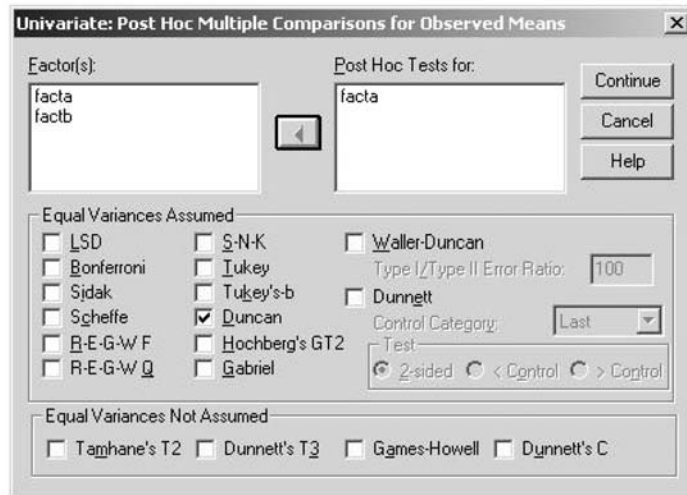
Univariate: Post Hoc Multiple Comparisons for Observed Means

Factor(s):
facta
factb

Post Hoc Tests for:
facta

Continue
Cancel
Help

Equal Variances Assumed
LSD
Bonferroni
Sidak
Scheffe
R-E-G-W F
R-E-G-W Q
S-N-K
Tukey
Tukey's-b
Duncan
Hochberg's GT2
Gabriel
Waller-Duncan
Type I/Type II Error Ratio: 100
Dunnett
Control Category: Last
Test
2-sided
< Control
> Control

Equal Variances Not Assumed
Tamhane's T2
Dunnett's T3
Games-Howell
Dunnett's C